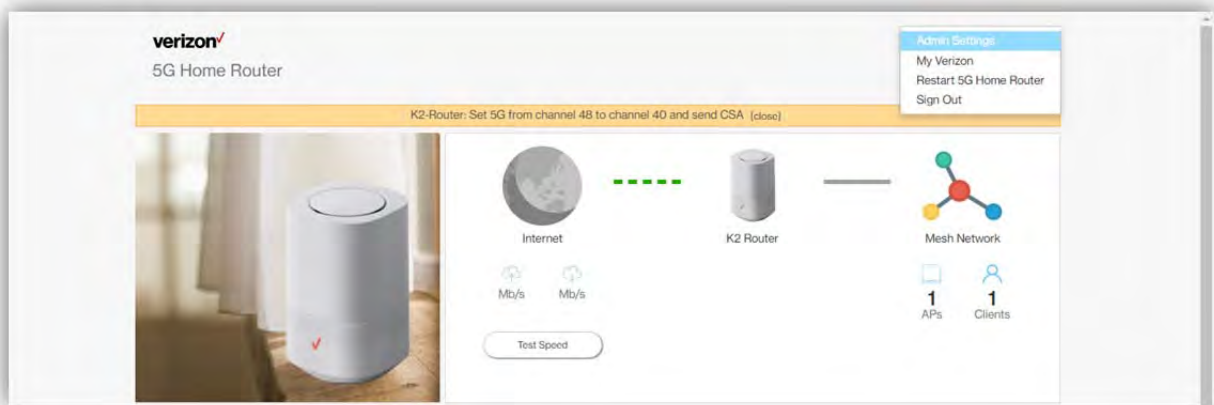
verizon✓
5G Home Router

Admin Settings
My Verizon
Restart 5G Home Router
Sign Out

K2-Router: Set 5G from channel 48 to channel 40 and send CSA [close]

Internet
K2 Router
Mesh Network

Mb/s
Mb/s

1
APs
1
Clients

Test Speed